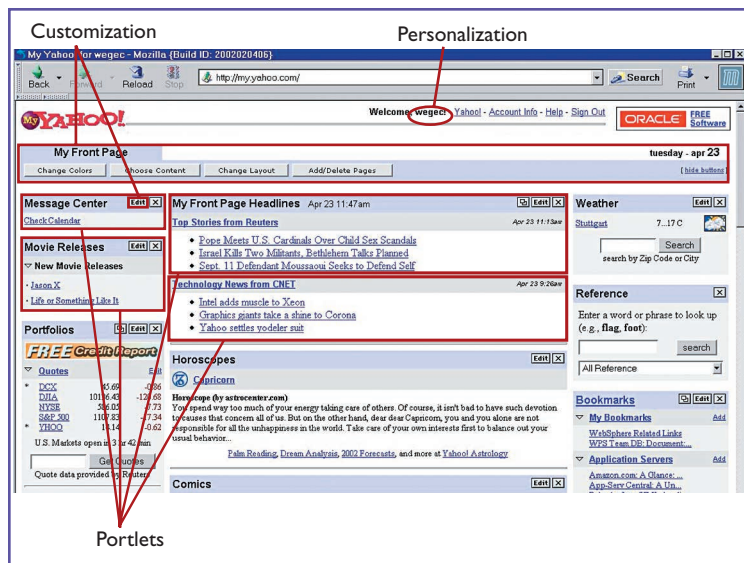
Customization

Personalization

My Yahoo! for wegec - Mozilla {Build ID: 2002020406}

Back Forward Reload Stop http://my.yahoo.com/ Search Print

My YAHOO!

Welcome, wegec! Yahoo! - Account Info - Help - Sign Out

ORACLE FREE Software

My Front Page

tuesday - apr 23

Change Colors Choose Content Change Layout Add/Delete Pages

[ hide buttons ]

Message Center Edit X

Check Calendar

Movie Releases Edit X

New Movie Releases

· Jason X

· Life or Something Like It

Portfolios Edit X

FREE Credit Report

Quotes Edit

| | | |
|---|---|---|
| DCX | 45.69 | -0.86 |
| DJIA | 10136.43 | -120.68 |
| NYSE | 586.05 | -7.73 |
| S&P 500 | 1107.83 | -17.34 |
| YHOO | 16.14 | -0.62 |

U.S. Markets open in 3 hr 42 min

Get Quotes

Quote data provided by Reuters

My Front Page Headlines Apr 23 11:47am Edit X

Top Stories from Reuters Apr 23 11:13am

• Pope Meets U.S. Cardinals Over Child Sex Scandals
• Israel Kills Two Militants, Bethlehem Talks Planned
• Sept. 11 Defendant Moussaoui Seeks to Defend Self

Technology News from CNET Apr 23 9:26am

• Intel adds muscle to Xeon
• Graphics giants take a shine to Corona
• Yahoo settles yodeler suit

Horoscopes Edit X

Capricorn

Horoscope (by astrocenter.com)
You spend way too much of your energy taking care of others. Of course, it isn't bad to have such devotion to causes that concern all of us. But on the other hand, dear Capricorn, you and you alone are not responsible for all the unhappiness in the world. Take care of your own interests first to balance out your usual behavior...

Palm Reading, Dream Analysis, 2002 Forecasts, and more at Yahoo! Astrology

Comics Edit X

Weather Edit X

Stuttgart 7...17 C

Search

search by Zip Code or City

Reference X

Enter a word or phrase to look up (e.g., flag, foot):

search

All Reference

Bookmarks Edit X

My Bookmarks Add

WebSphere Related Links
WPS Team DB: Document:...

Application Servers Add

Amazon.com: A Glance:...
App-Serv Central: A Un...

Portlets